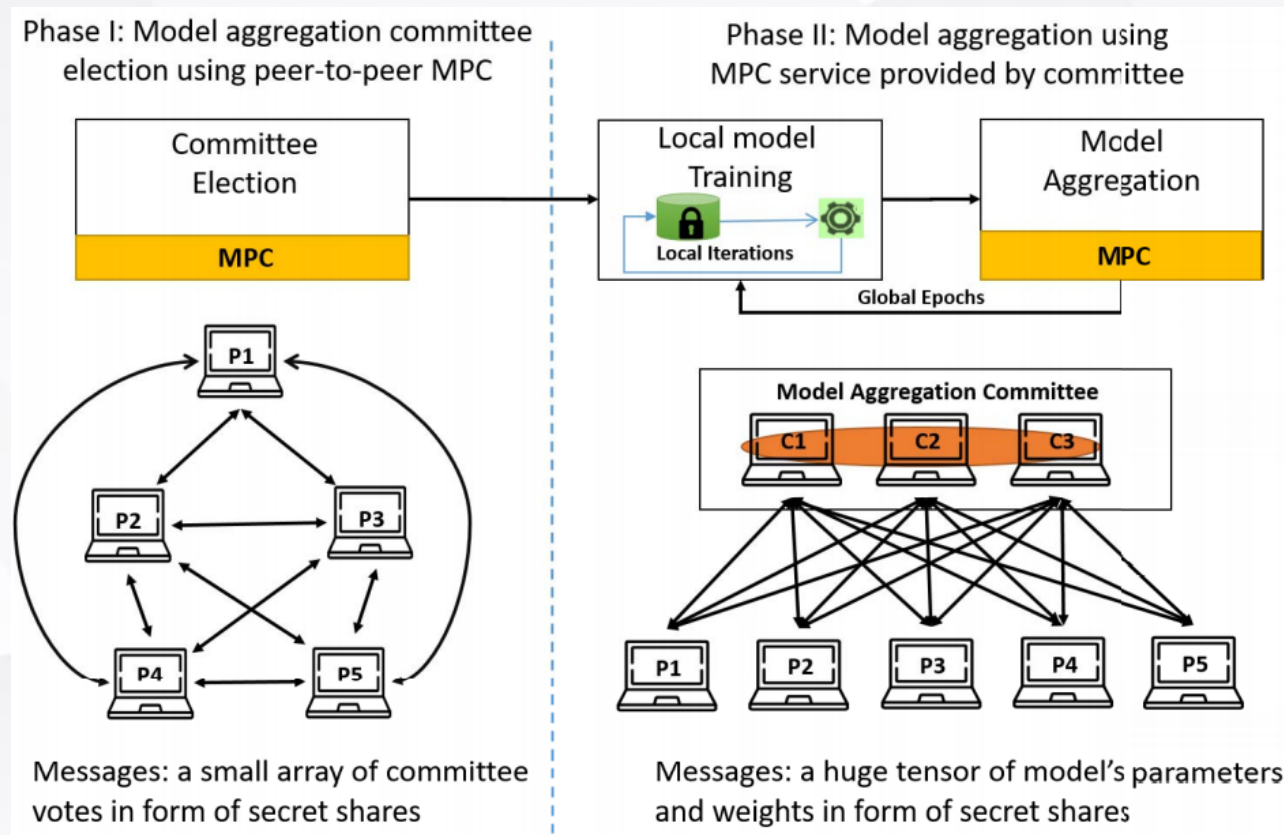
Phase I: Model aggregation committee election using peer-to-peer MPC

Committee Election

MPC

P1

P2

P3

P4

P5

Messages: a small array of committee votes in form of secret shares

Phase II: Model aggregation using MPC service provided by committee

Local model Training

Local Iterations

Model Aggregation

MPC

Global Epochs

Model Aggregation Committee

C1

C2

C3

P1

P2

P3

P4

P5

Messages: a huge tensor of model's parameters and weights in form of secret shares